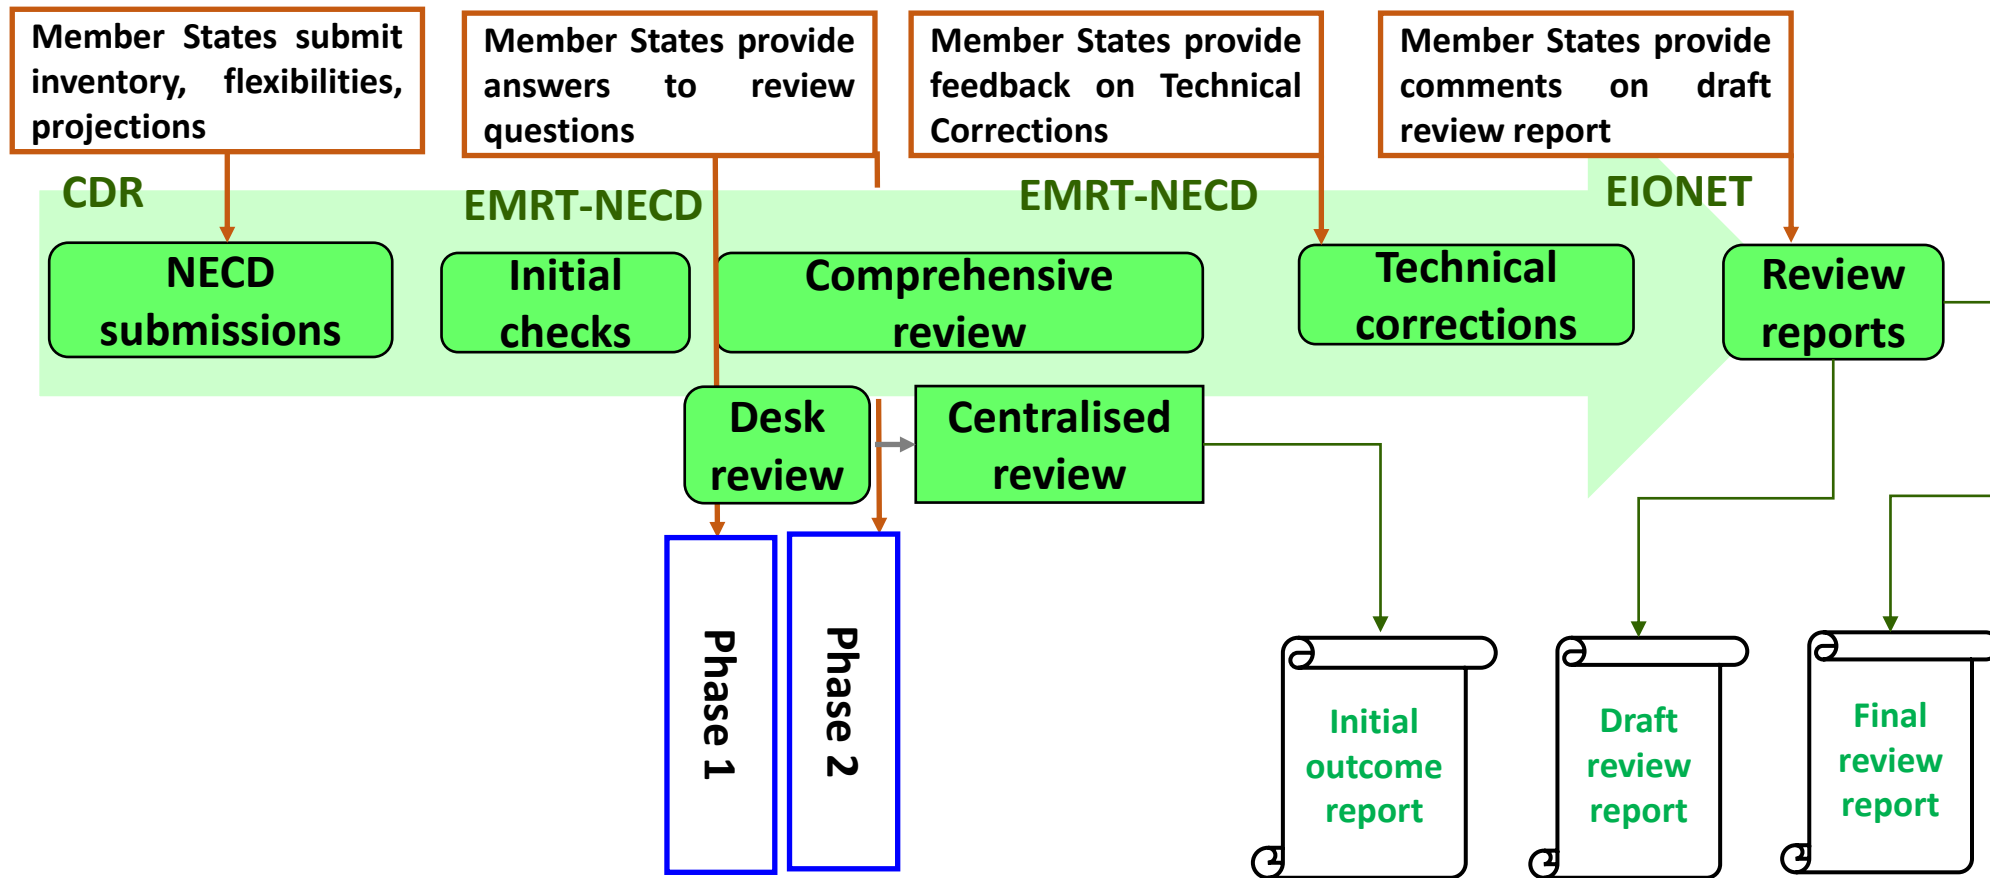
Member States submit inventory, flexibilities, projections

Member States provide answers to review questions

Member States provide feedback on Technical Corrections

Member States provide comments on draft review report

CDR

EMRT-NECD

EMRT-NECD

EIONET

NECD submissions

Initial checks

Comprehensive review

Technical corrections

Review reports

Desk review

Centralised review

Phase 1

Phase 2

Initial outcome report

Draft review report

Final review report